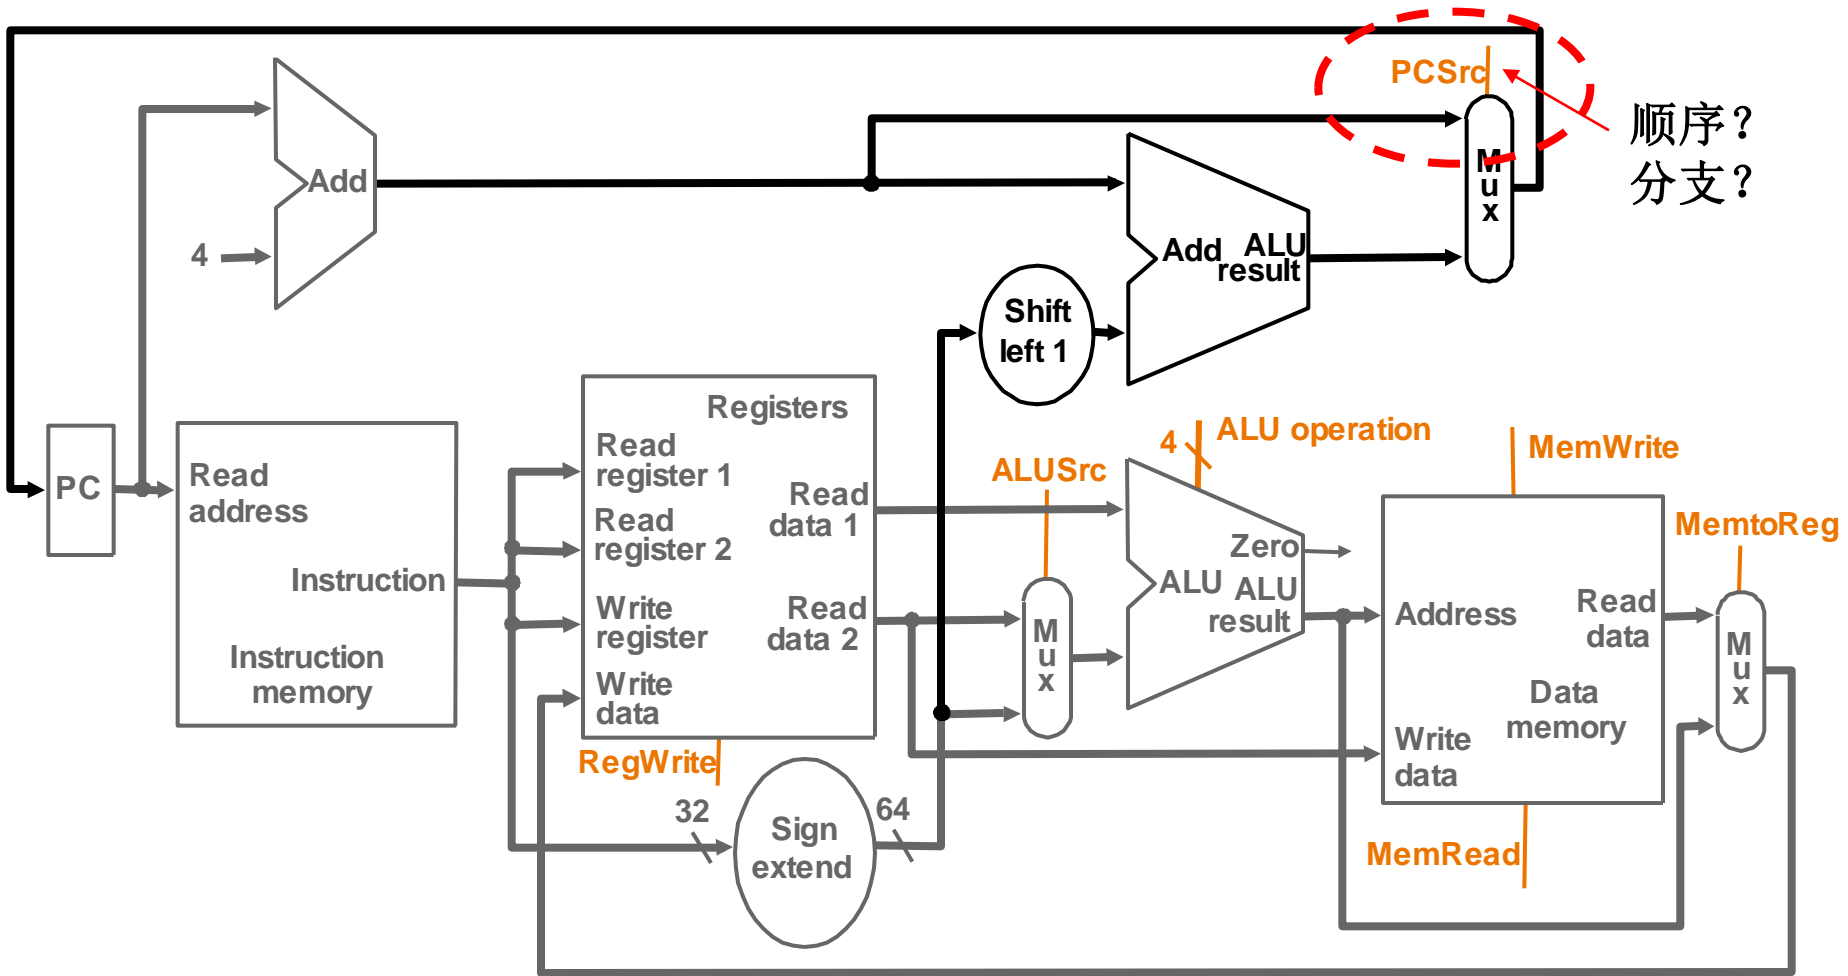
PCSrc

顺序？
分支？

M
u
x

Add

4

Add ALU
result

Shift
left 1

PC

Read
address

Instruction

Instruction
memory

Registers
Read
register 1
Read
register 2
Write
register
Write
data

Read
data 1
Read
data 2

RegWrite

ALUSrc

M
u
x

4

ALU operation

Zero
ALU ALU
result

MemWrite

Address
Read
data
Data
memory
Write
data

MemtoReg

M
u
x

MemRead

32

Sign
extend

64